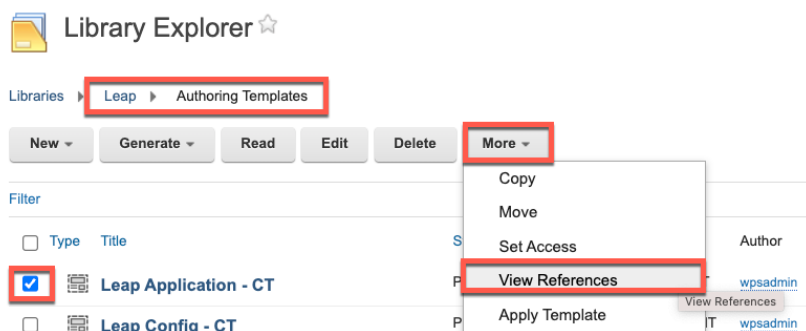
Library Explorer

Libraries Leap Authoring Templates

New Generate Read Edit Delete More

Filter

Type Title S Author

Leap Application - CT P T wpsadmin

Leap Config - CT P T wpsadmin

Copy
Move
Set Access
View References
Apply Template

View References